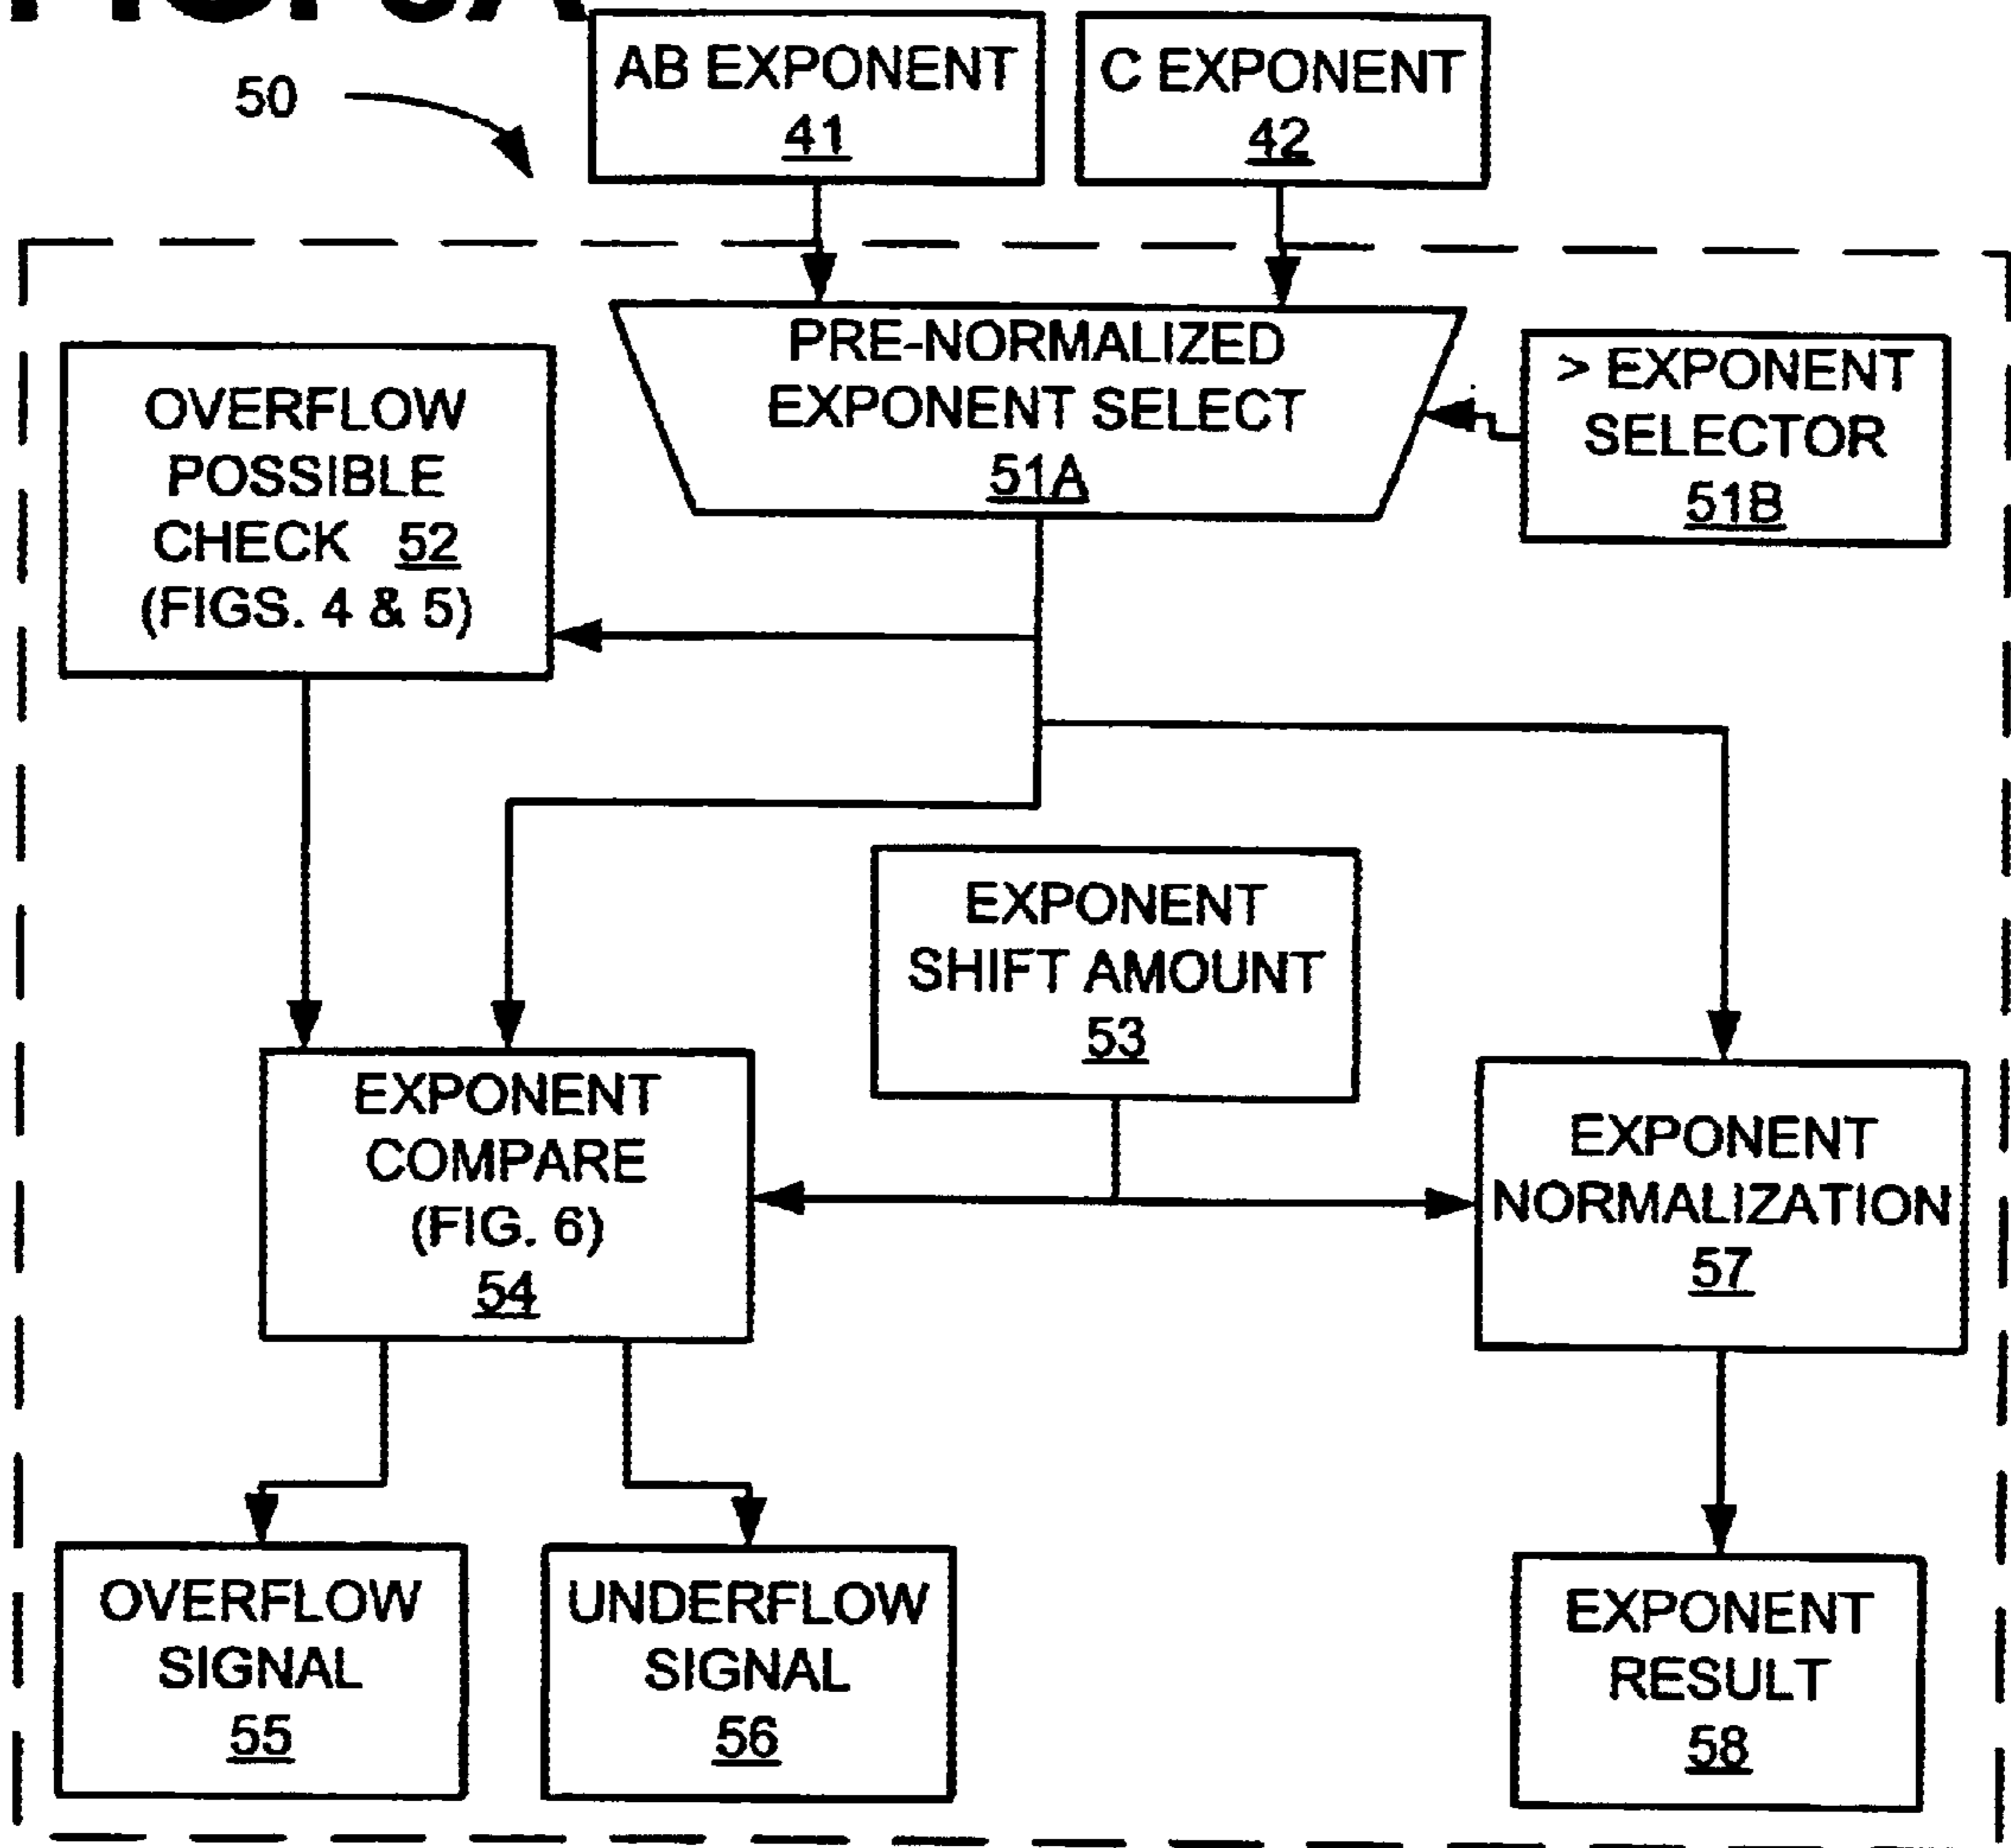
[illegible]

50

AB EXPONENT
41

C EXPONENT
42

PRE-NORMALIZED
EXPONENT SELECT
51A

> EXPONENT
SELECTOR
51B

OVERFLOW
POSSIBLE
CHECK 52
(FIGS. 4 & 5)

EXPONENT
SHIFT AMOUNT
53

EXPONENT
COMPARE
(FIG. 6)
54

EXPONENT
NORMALIZATION
57

OVERFLOW
SIGNAL
55

UNDERFLOW
SIGNAL
56

EXPONENT
RESULT
58